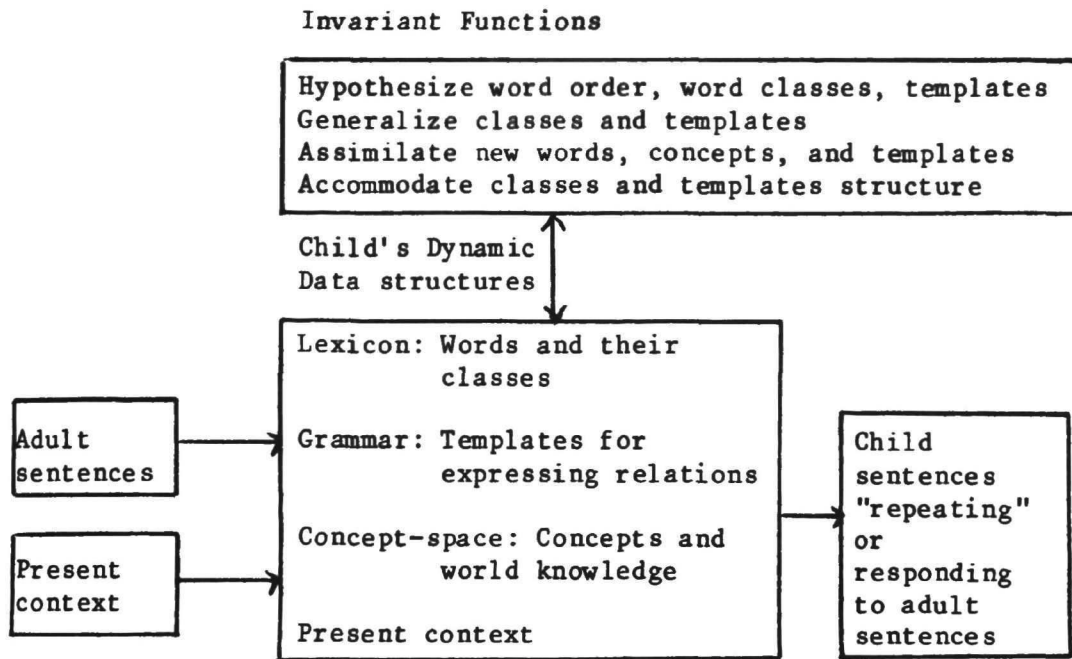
Invariant Functions

Hypothesize word order, word classes, templates
Generalize classes and templates
Assimilate new words, concepts, and templates
Accommodate classes and templates structure

Child's Dynamic Data structures

Lexicon: Words and their classes

Grammar: Templates for expressing relations

Concept-space: Concepts and world knowledge

Present context

Adult sentences

Present context

Child sentences "repeating" or responding to adult sentences